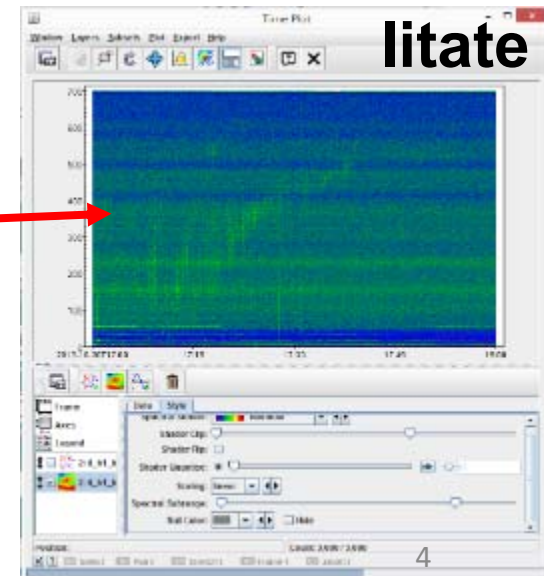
Time Plot

Window Layers Subsets Plot Export Help

litate

700

600

500

400

300

200

100

2015-07-30T17:00

17:15

17:30

17:45

18:00

Frame

Axes

Legend

Data Style

Shader Clip:

Shader Flip:

Shader Exponent:

Scaling:

Spectral Subrange:

Null Color:

Hide

Count: 3490 / 3490

4